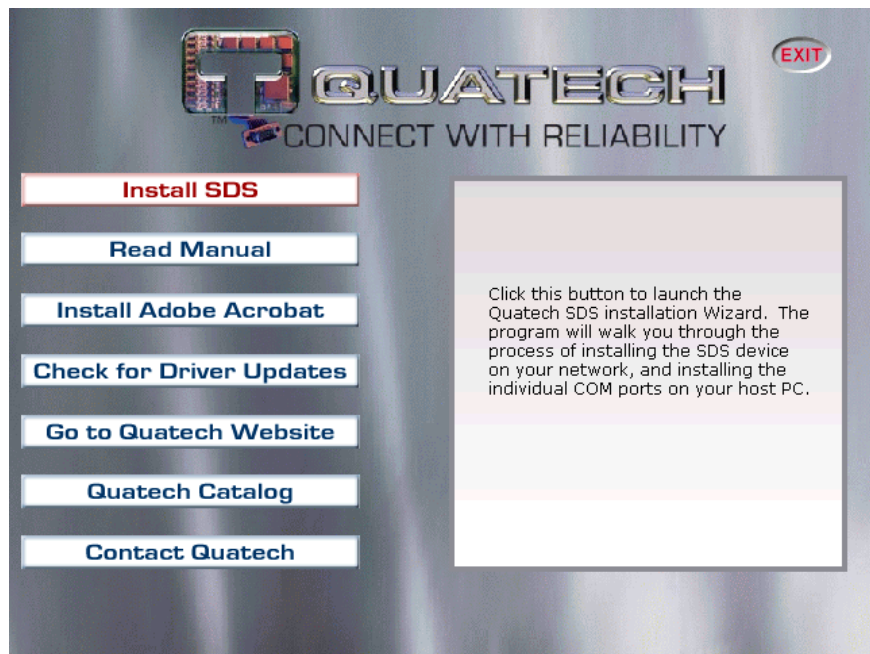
QUATECH
TM
CONNECT WITH RELIABILITY

EXIT

Install SDS

Read Manual

Install Adobe Acrobat

Check for Driver Updates

Go to Quatech Website

Quatech Catalog

Contact Quatech

Click this button to launch the Quatech SDS installation Wizard. The program will walk you through the process of installing the SDS device on your network, and installing the individual COM ports on your host PC.